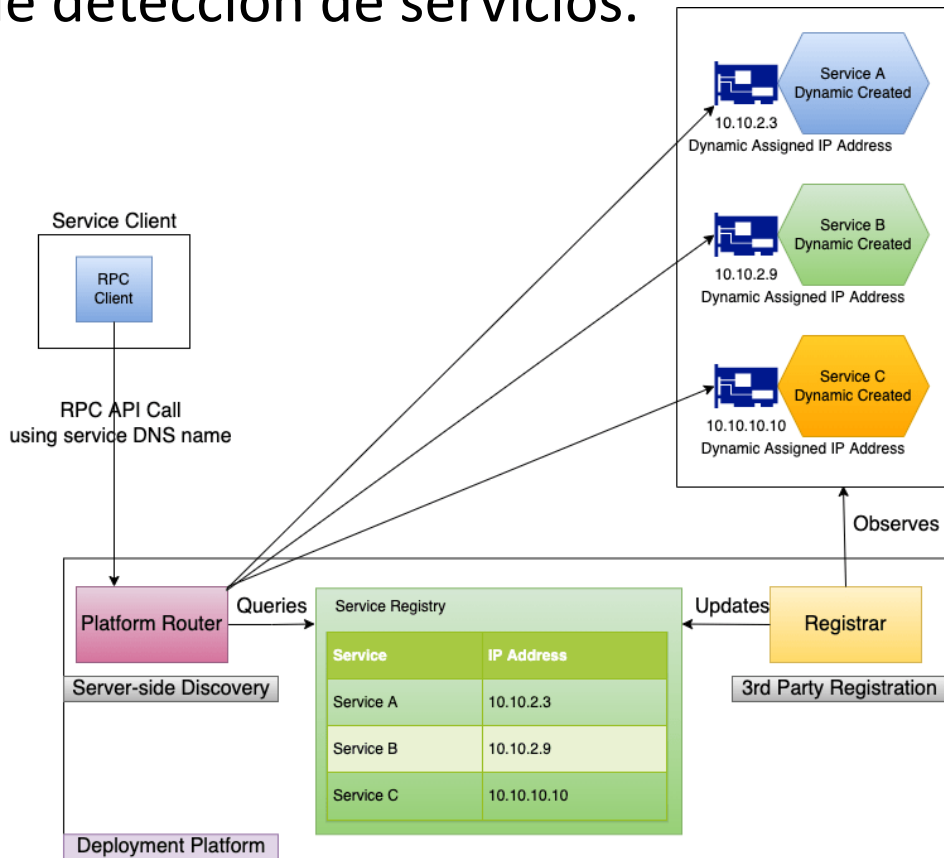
e detección de servicios.

Service A Dynamic Created
10.10.2.3
Dynamic Assigned IP Address

Service B Dynamic Created
10.10.2.9
Dynamic Assigned IP Address

Service C Dynamic Created
10.10.10.10
Dynamic Assigned IP Address

Service Client

RPC Client

RPC API Call using service DNS name

Observes

Platform Router

Queries

Service Registry

| Service | IP Address |
|---|---|
| Service A | 10.10.2.3 |
| Service B | 10.10.2.9 |
| Service C | 10.10.10.10 |

Updates

Registrar

Server-side Discovery

3rd Party Registration

Deployment Platform